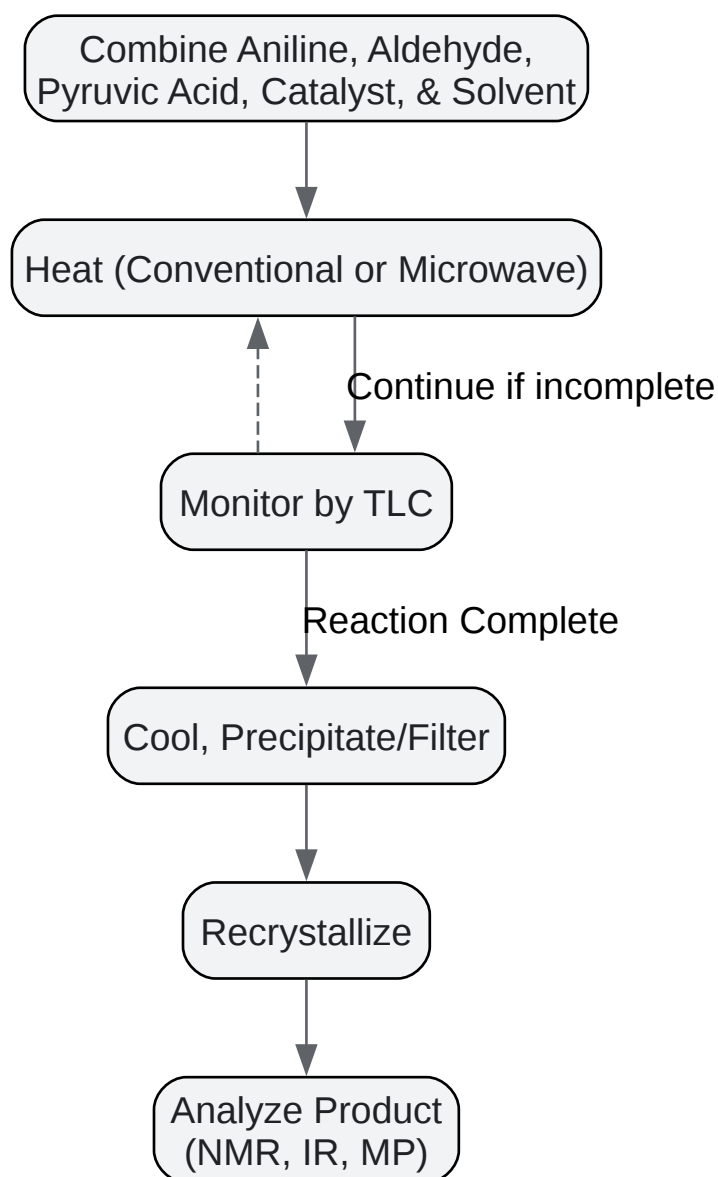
Combine Aniline, Aldehyde, Pyruvic Acid, Catalyst, & Solvent

Heat (Conventional or Microwave)

Continue if incomplete

Monitor by TLC

Reaction Complete

Cool, Precipitate/Filter

Recrystallize

Analyze Product (NMR, IR, MP)